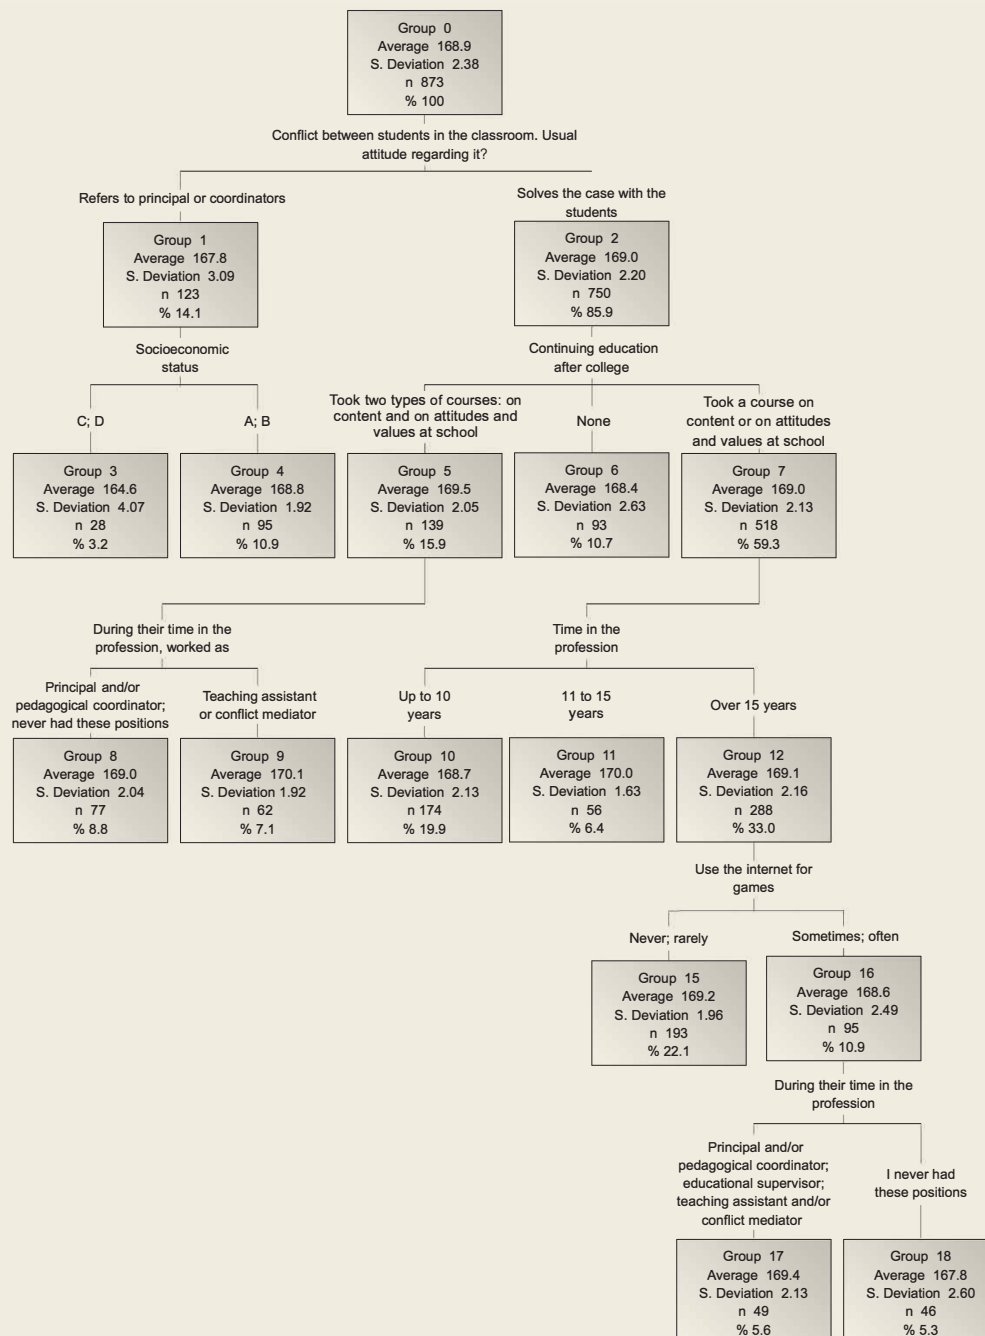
Group 0
Average 168.9
S. Deviation 2.38
n 873
% 100

Conflict between students in the classroom. Usual attitude regarding it?

Refers to principal or coordinators

Group 1
Average 167.8
S. Deviation 3.09
n 123
% 14.1

Solves the case with the students

Group 2
Average 169.0
S. Deviation 2.20
n 750
% 85.9

Socioeconomic status

C; D

Group 3
Average 164.6
S. Deviation 4.07
n 28
% 3.2

A; B

Group 4
Average 168.8
S. Deviation 1.92
n 95
% 10.9

Continuing education after college

Took two types of courses: on content and on attitudes and values at school

Group 5
Average 169.5
S. Deviation 2.05
n 139
% 15.9

None

Group 6
Average 168.4
S. Deviation 2.63
n 93
% 10.7

Took a course on content or on attitudes and values at school

Group 7
Average 169.0
S. Deviation 2.13
n 518
% 59.3

During their time in the profession, worked as

Principal and/or pedagogical coordinator; never had these positions

Group 8
Average 169.0
S. Deviation 2.04
n 77
% 8.8

Teaching assistant or conflict mediator

Group 9
Average 170.1
S. Deviation 1.92
n 62
% 7.1

Time in the profession

Up to 10 years

Group 10
Average 168.7
S. Deviation 2.13
n 174
% 19.9

11 to 15 years

Group 11
Average 170.0
S. Deviation 1.63
n 56
% 6.4

Over 15 years

Group 12
Average 169.1
S. Deviation 2.16
n 288
% 33.0

Use the internet for games

Never; rarely

Group 15
Average 169.2
S. Deviation 1.96
n 193
% 22.1

Sometimes; often

Group 16
Average 168.6
S. Deviation 2.49
n 95
% 10.9

During their time in the profession

Principal and/or pedagogical coordinator; educational supervisor; teaching assistant and/or conflict mediator

Group 17
Average 169.4
S. Deviation 2.13
n 49
% 5.6

I never had these positions

Group 18
Average 167.8
S. Deviation 2.60
n 46
% 5.3